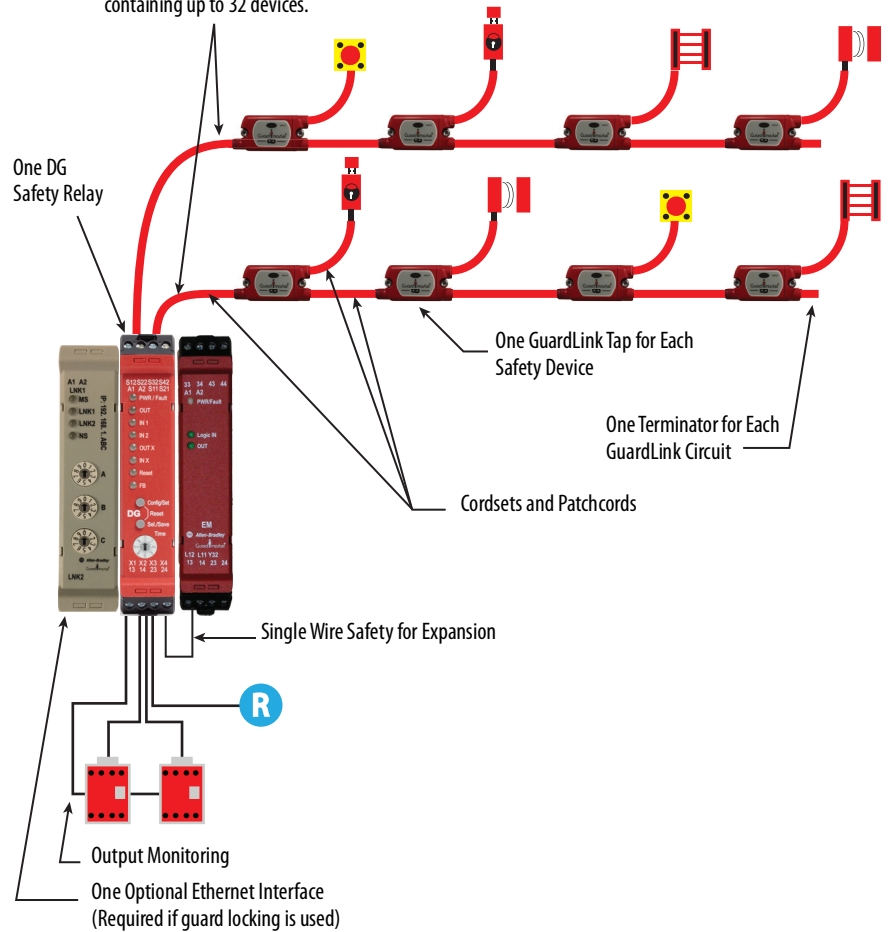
containing up to 32 devices.

One DG Safety Relay

One GuardLink Tap for Each Safety Device

One Terminator for Each GuardLink Circuit

Cordsets and Patchcords

Single Wire Safety for Expansion

R

Output Monitoring

One Optional Ethernet Interface (Required if guard locking is used)

A1 A2 LNK1 MS LNK1 LNK2 NS A B C LNK2

S12 S22 S32 S42 A1 A2 S11 S21 PWR / Fault OUT IN 1 IN 2 OUT X IN X Reset FB Config/Set DG Reset Sel./Save Time X1 X2 X3 X4 13 14 23 24

33 34 43 44 A1 A2 PWR/Fault Logic IN OUT EM Allen-Bradley L12 L11 Y32 13 14 23 24